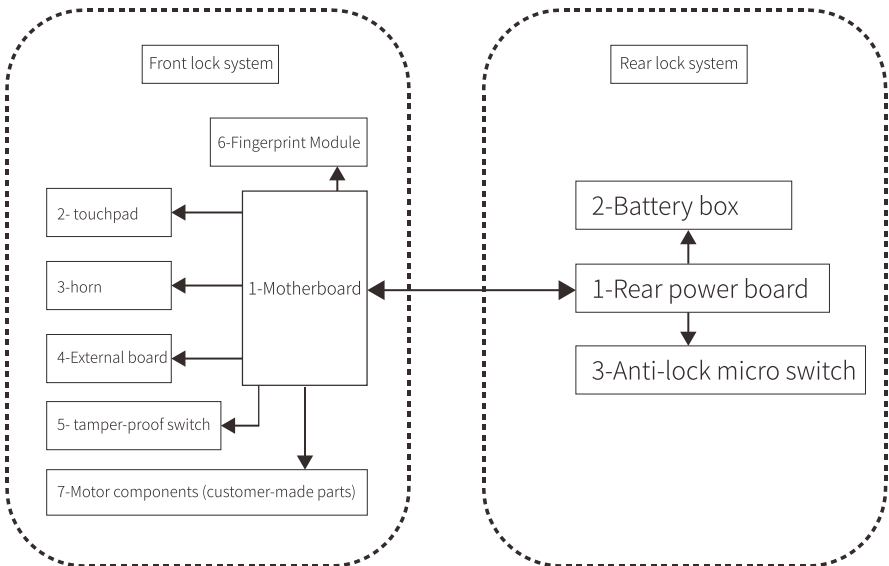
Front lock system

6-Fingerprint Module

2- touchpad

3-horn

1-Motherboard

4-External board

5- tamper-proof switch

7-Motor components (customer-made parts)

Rear lock system

2-Battery box

1-Rear power board

3-Anti-lock micro switch